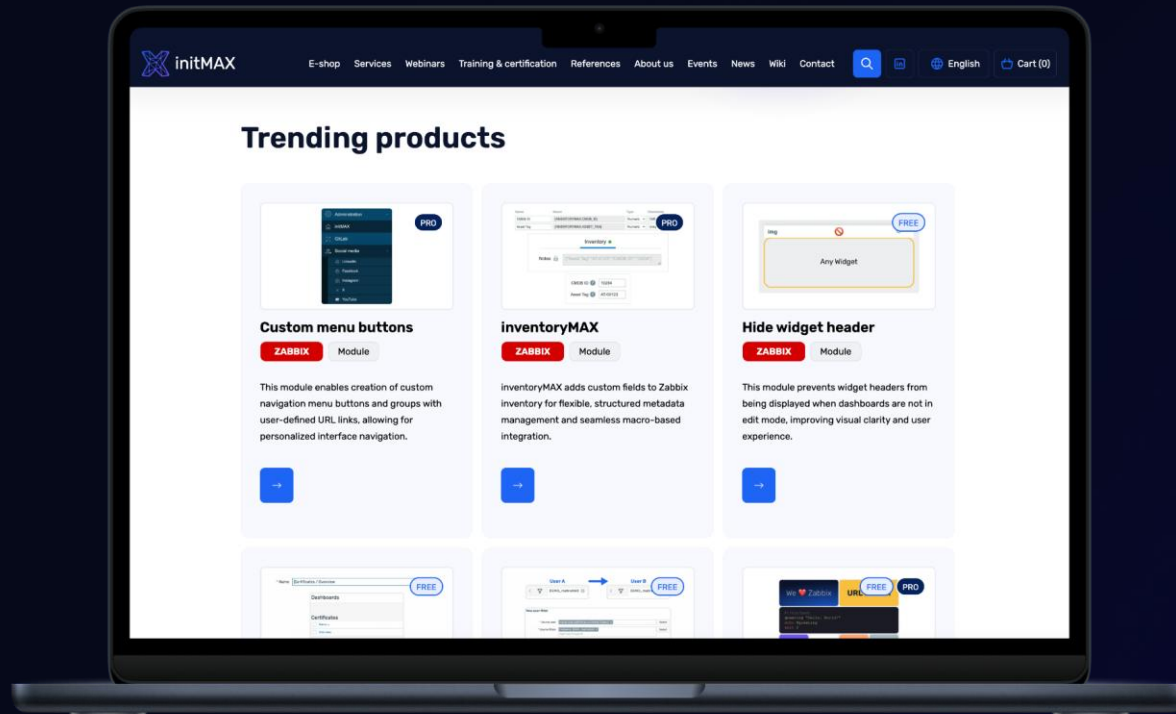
initMAX

E-shop Services Webinars Training & certification References About us Events News Wiki Contact English Cart (0)

Trending products

PRO

Administration
initMAX
GitLab
Social media
LinkedIn
Facebook
Instagram
X
YouTube

Custom menu buttons

ZABBIX Module

This module enables creation of custom navigation menu buttons and groups with user-defined URL links, allowing for personalized interface navigation.

→

PRO

Inventory
Notes
CMDB ID 12234
Asset Tag AT10723

inventoryMAX

ZABBIX Module

inventoryMAX adds custom fields to Zabbix inventory for flexible, structured metadata management and seamless macro-based integration.

→

FREE

Img

Any Widget

Hide widget header

ZABBIX Module

This module prevents widget headers from being displayed when dashboards are not in edit mode, improving visual clarity and user experience.

→

FREE

Name Dashboards
Certificates

FREE

User A User B

FREE PRO

We ❤ Zabbix URL